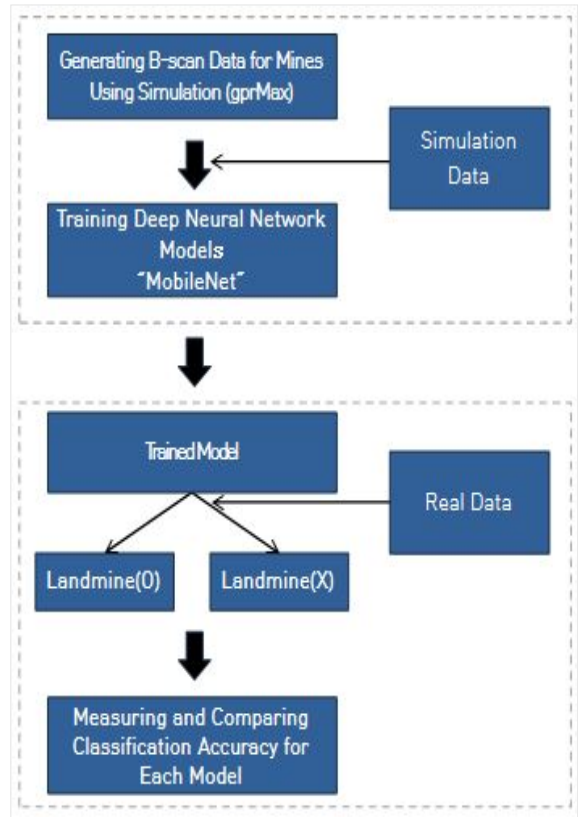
Generating B-scan Data for Mines Using Simulation (gprMax)

Simulation Data

Training Deep Neural Network Models "MobileNet"

Trained Model

Real Data

Landmine(O)

Landmine(X)

Measuring and Comparing Classification Accuracy for Each Model